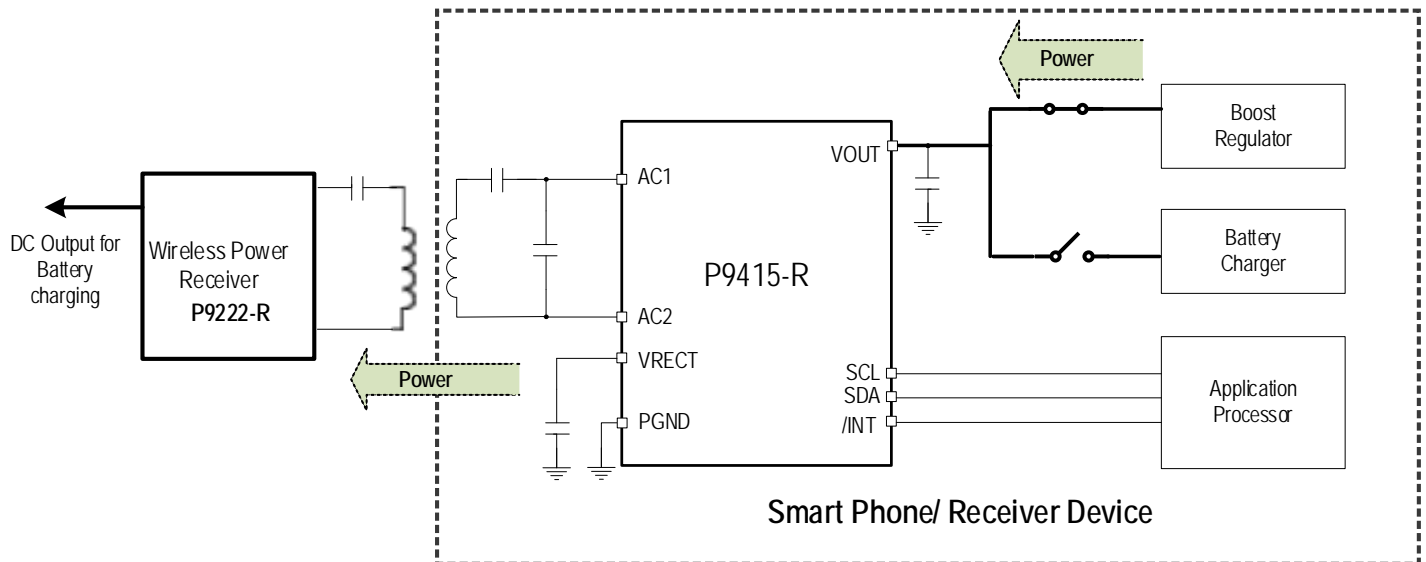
Power

Boost Regulator

VOUT

AC1

DC Output for Battery charging

Wireless Power Receiver

P9222-R

P9415-R

Battery Charger

AC2

VRECT

Power

SCL

SDA

/INT

PGND

Application Processor

Smart Phone/ Receiver Device